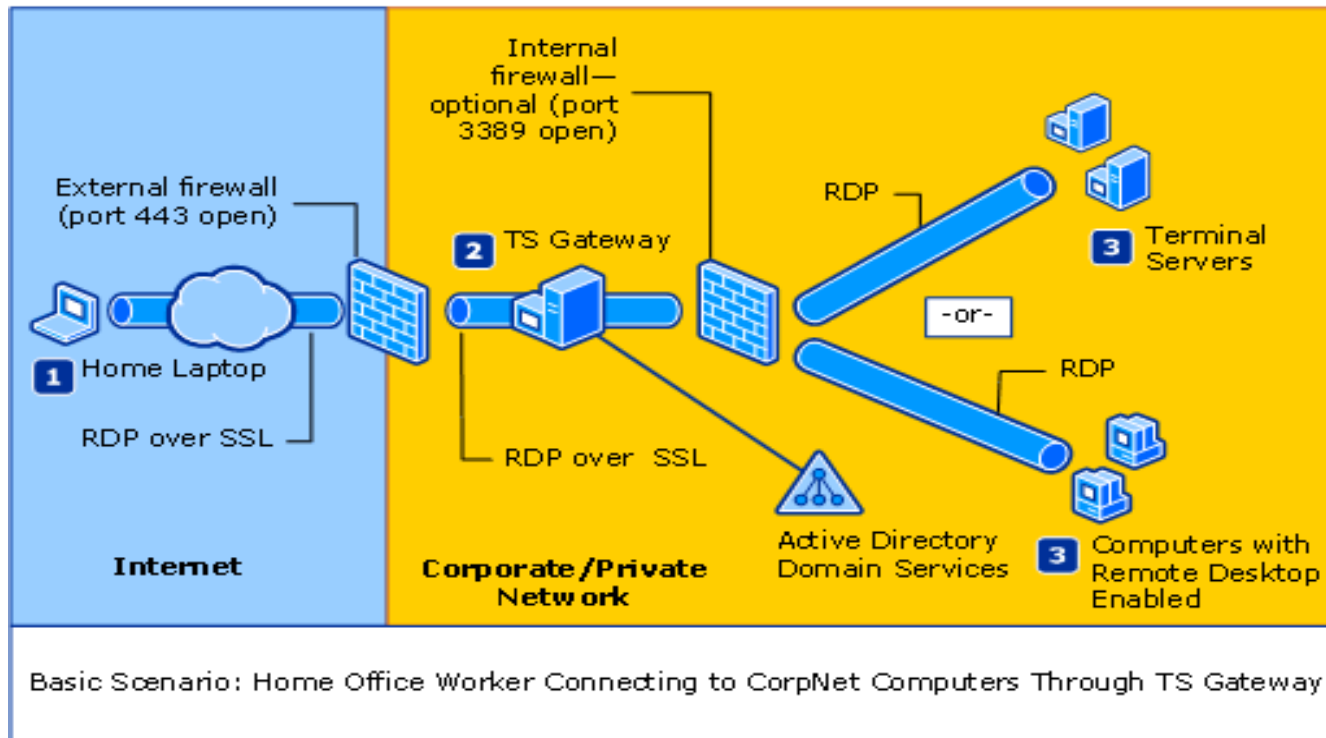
External firewall (port 443 open)

1 Home Laptop

RDP over SSL

Internet

Internal firewall—optional (port 3389 open)

2 TS Gateway

RDP over SSL

Corporate/Private Network

Active Directory Domain Services

RDP

3 Terminal Servers

-or-

RDP

3 Computers with Remote Desktop Enabled

Basic Scenario: Home Office Worker Connecting to CorpNet Computers Through TS Gateway